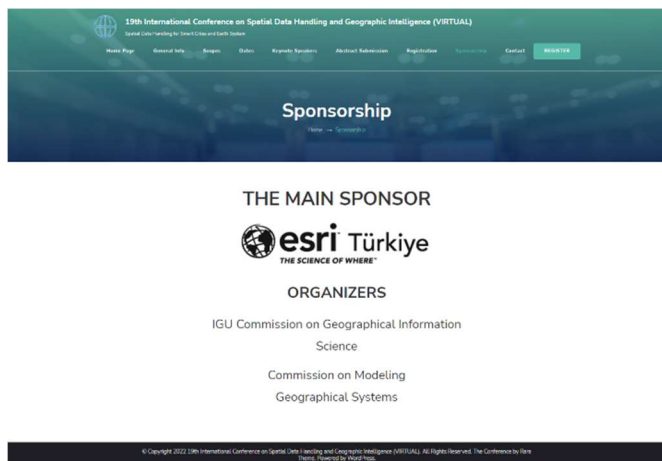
19th International Conference on Spatial Data Handling and Geographic Intelligence (VIRTUAL)

Spatial Data Handling for Smart Cities and Earth System

Home Page General Info Scopes Dates Keynote Speakers Abstract Submission Registration Sponsorship Contact REGISTER

Sponsorship

Home → Sponsorship

THE MAIN SPONSOR

esri Türkiye

THE SCIENCE OF WHERE

ORGANIZERS

IGU Commission on Geographical Information Science

Commission on Modeling Geographical Systems

© Copyright 2022 19th International Conference on Spatial Data Handling and Geographic Intelligence (VIRTUAL). All Rights Reserved. The Conference by Rara Theme. Powered by WordPress.